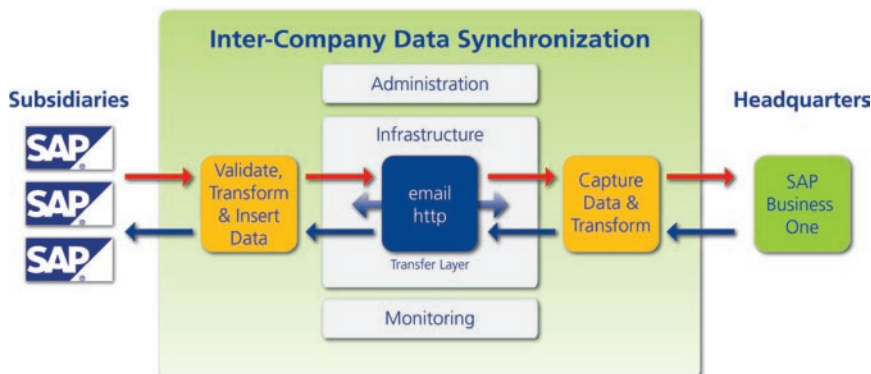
Inter-Company Data Synchronization

Subsidiaries

SAP

SAP

SAP

Administration

Infrastructure

Validate, Transform & Insert Data

email http

Transfer Layer

Capture Data & Transform

Monitoring

Headquarters

SAP Business One